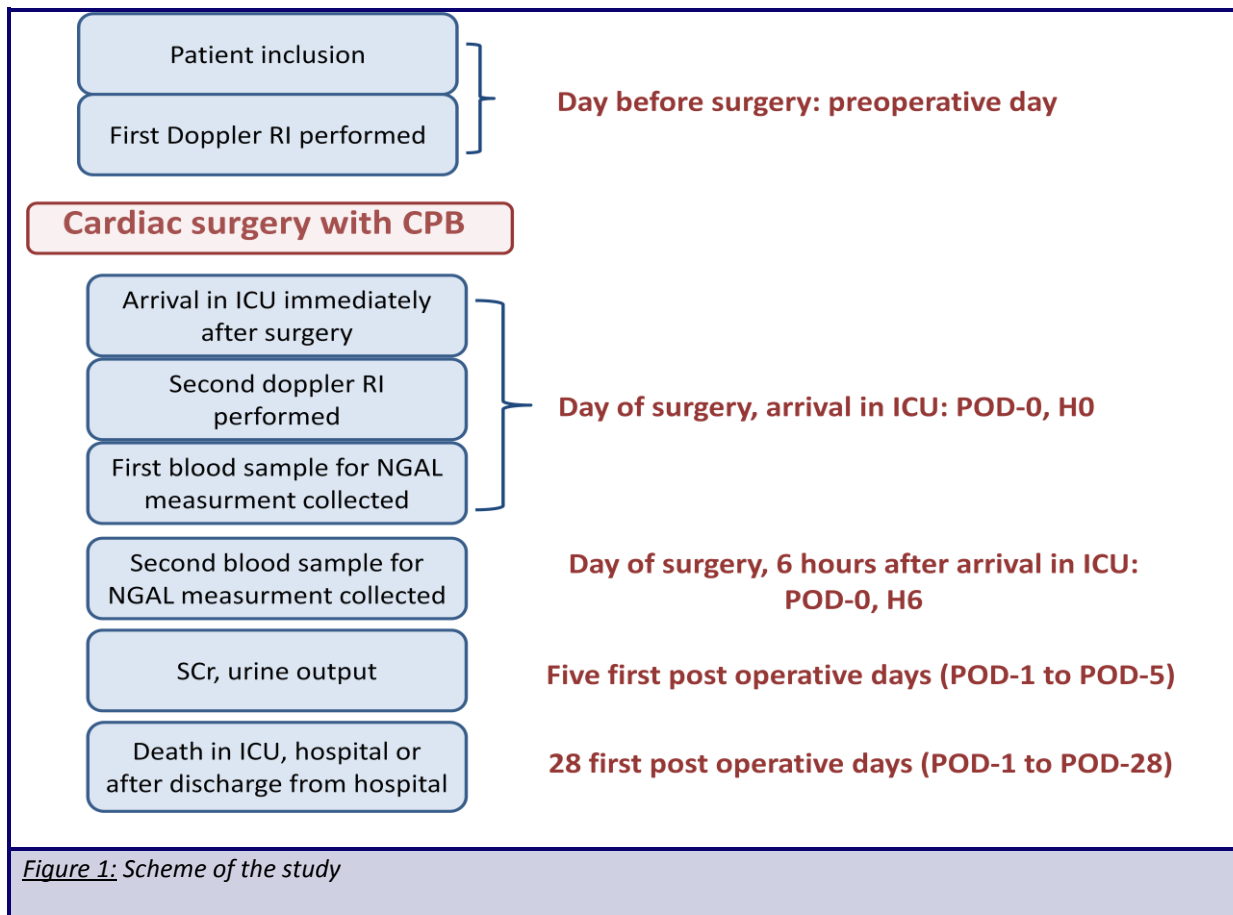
Patient inclusion

First Doppler RI performed

Day before surgery: preoperative day

Cardiac surgery with CPB

Arrival in ICU immediately after surgery

Second doppler RI performed

First blood sample for NGAL measurment collected

Day of surgery, arrival in ICU: POD-0, H0

Second blood sample for NGAL measurment collected

Day of surgery, 6 hours after arrival in ICU: POD-0, H6

SCr, urine output

Five first post operative days (POD-1 to POD-5)

Death in ICU, hospital or after discharge from hospital

28 first post operative days (POD-1 to POD-28)

Figure 1: Scheme of the study